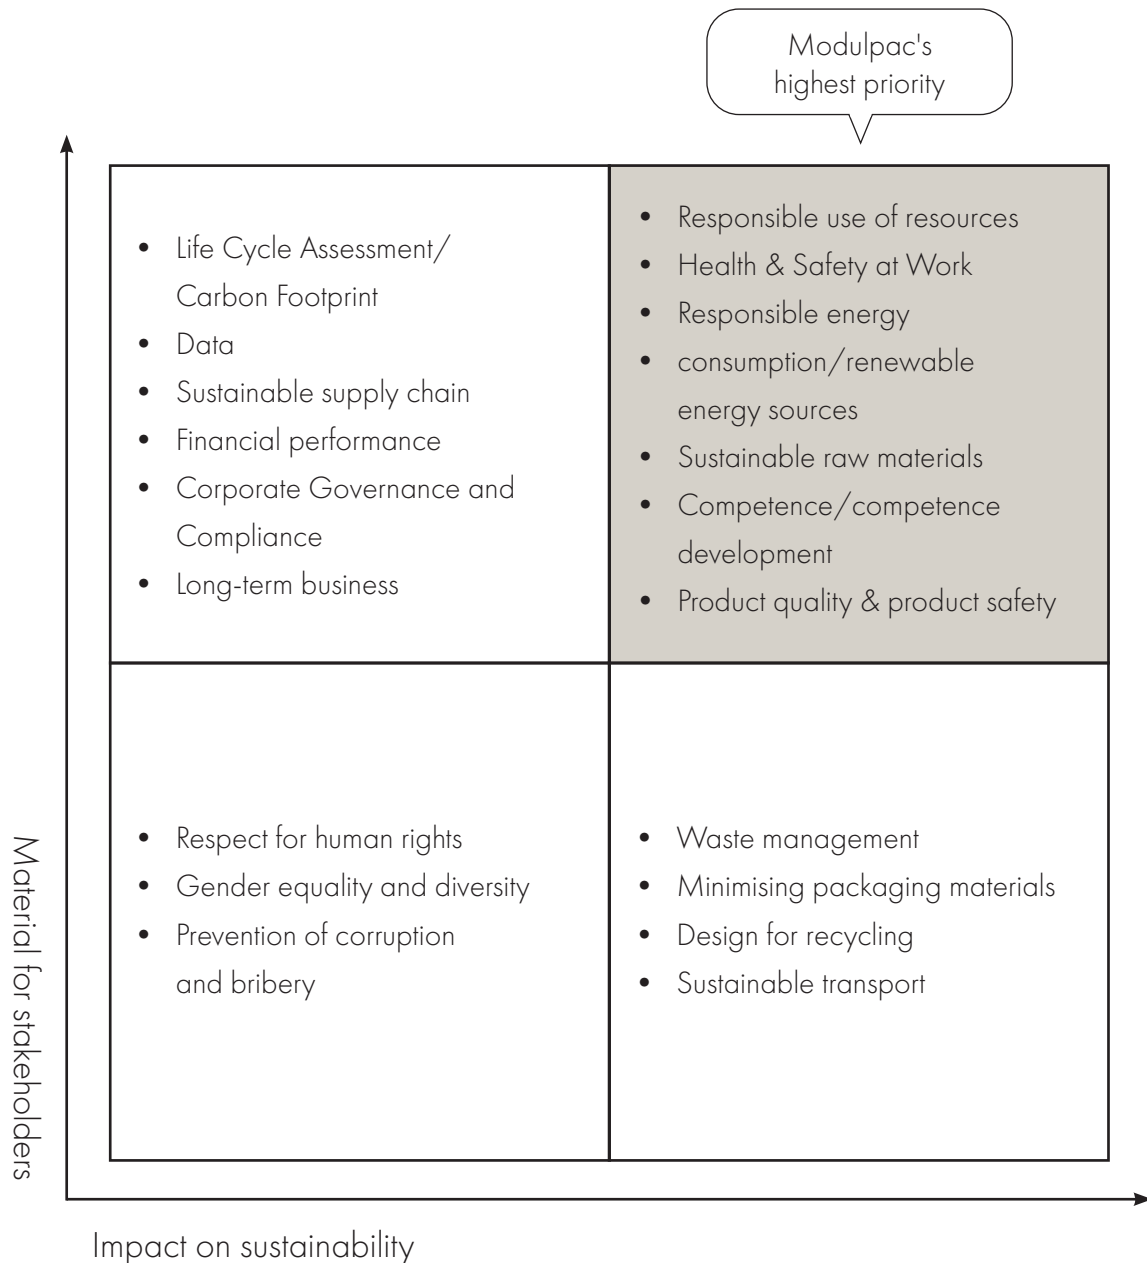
Modulpac's highest priority

- Life Cycle Assessment/ Carbon Footprint
- Data
- Sustainable supply chain
- Financial performance
- Corporate Governance and Compliance
- Long-term business

- Responsible use of resources
- Health & Safety at Work
- Responsible energy
- consumption/renewable energy sources
- Sustainable raw materials
- Competence/competence development
- Product quality & product safety

- Respect for human rights
- Gender equality and diversity
- Prevention of corruption and bribery

- Waste management
- Minimising packaging materials
- Design for recycling
- Sustainable transport

Material for stakeholders

Impact on sustainability